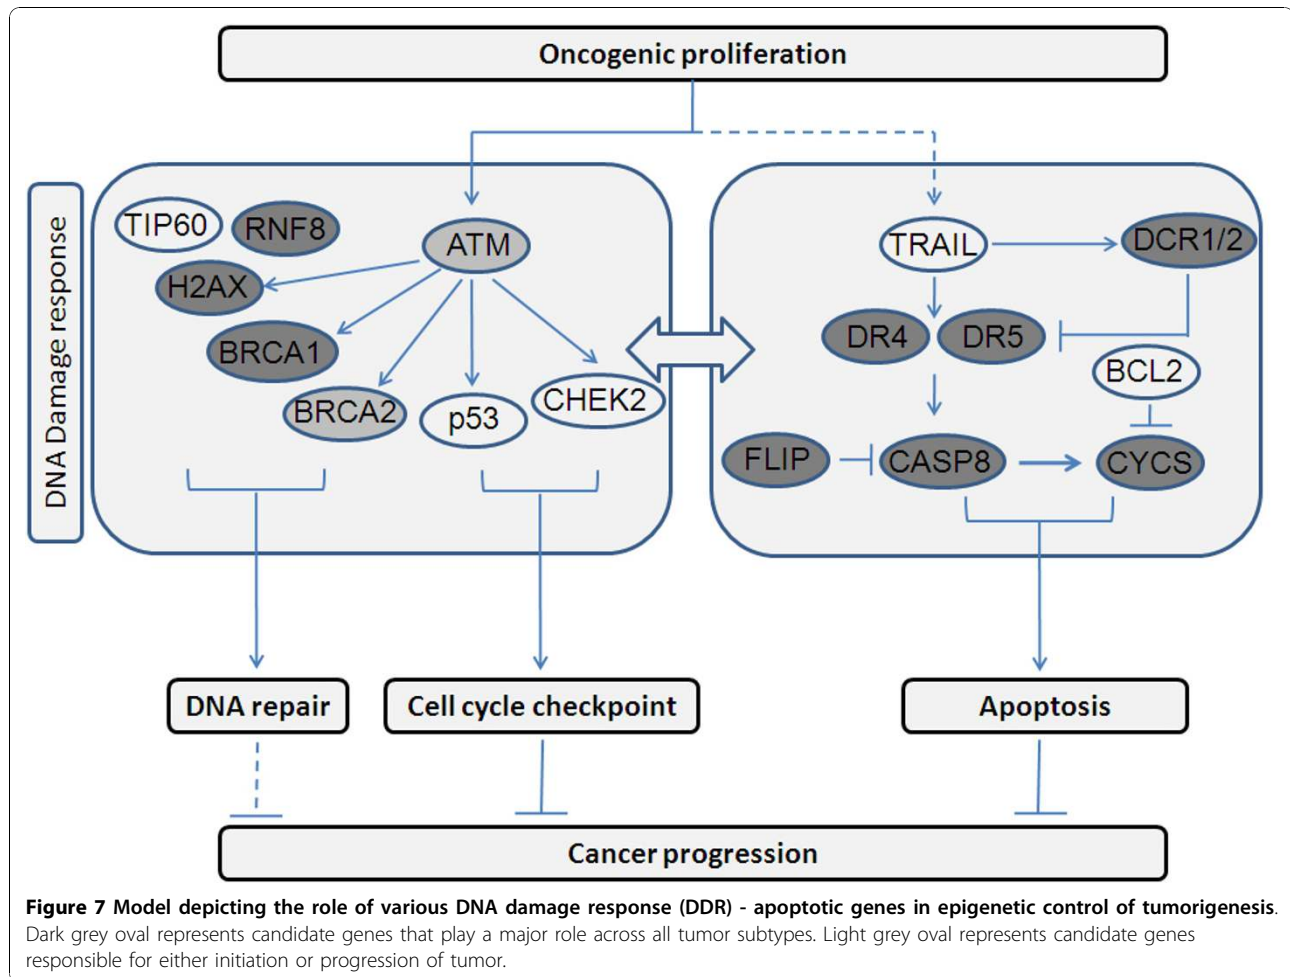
Oncogenic proliferation

DNA Damage response

TIP60
RNF8
ATM
H2AX
BRCA1
BRCA2
p53
CHEK2

TRAIL
DCR1/2
DR4
DR5
BCL2
FLIP
CASP8
CYCS

DNA repair
Cell cycle checkpoint
Apoptosis

Cancer progression

**Figure 7 Model depicting the role of various DNA damage response (DDR) - apoptotic genes in epigenetic control of tumorigenesis**. Dark grey oval represents candidate genes that play a major role across all tumor subtypes. Light grey oval represents candidate genes responsible for either initiation or progression of tumor.